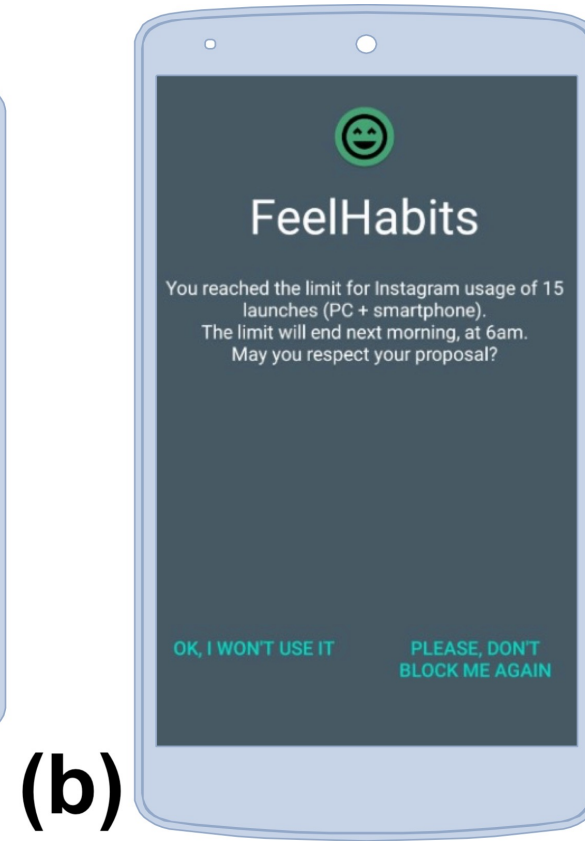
FeelHabits

You reached the limit for Instagram usage of 15 launches (PC + smartphone).
The limit will end next morning, at 6am.
May you respect your proposal?

OK, I WON'T USE IT

PLEASE, DON'T BLOCK ME AGAIN

(b)